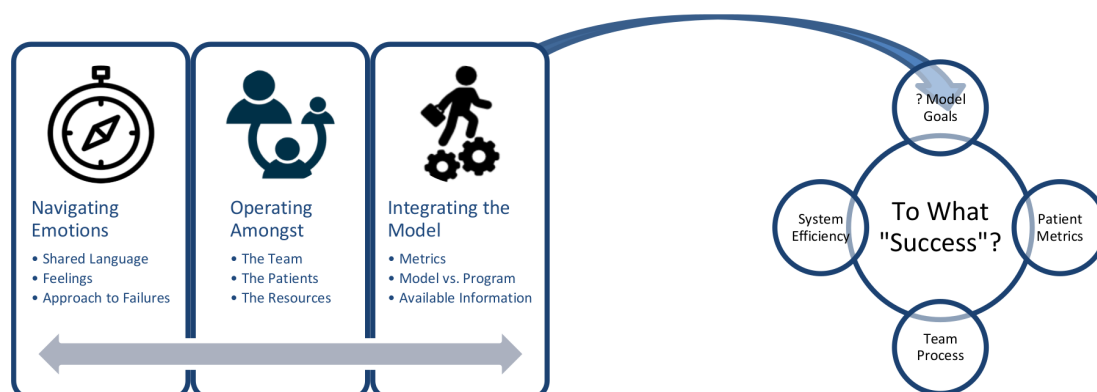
Navigating Emotions

- Shared Language
- Feelings
- Approach to Failures

Operating Amongst

- The Team
- The Patients
- The Resources

Integrating the Model

- Metrics
- Model vs. Program
- Available Information

? Model Goals

System Efficiency

To What "Success"?

Patient Metrics

Team Process